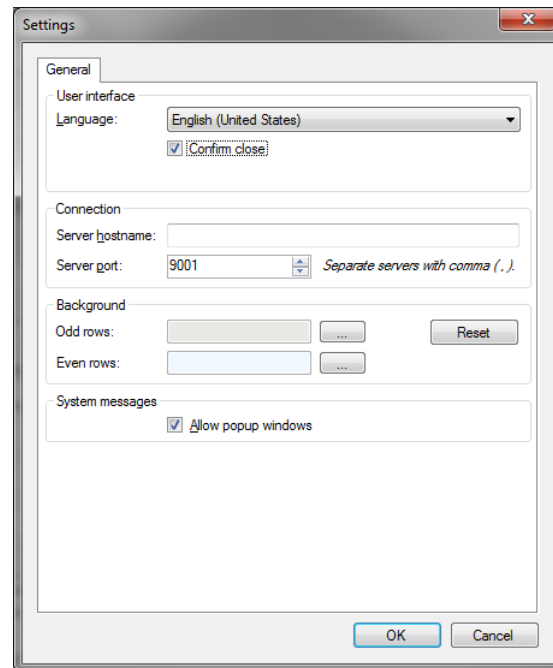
Settings

General

User interface

Language: English (United States)

Confirm close

Connection

Server hostname:

Server port: 9001 Separate servers with comma ( , ).

Background

Odd rows: ... Reset

Even rows: ...

System messages

Allow popup windows

OK Cancel